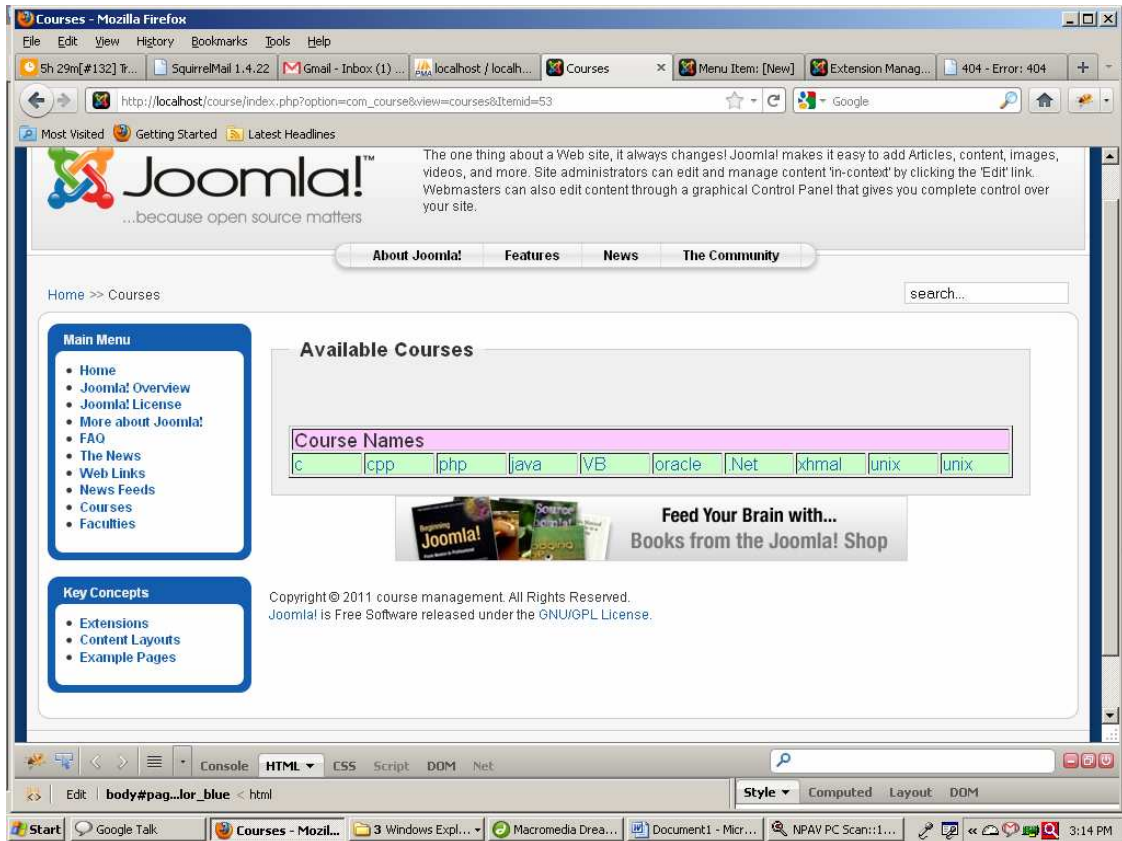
Courses - Mozilla Firefox

File Edit View History Bookmarks Tools Help

5h 29m[#132] Tr... | SquirrelMail 1.4.22 | Gmail - Inbox (1) ... | localhost / localh... | Courses | Menu Item: [New] | Extension Manag... | 404 - Error: 404

http://localhost/course/index.php?option=com_course&view=courses&Itemid=53

Google

Most Visited | Getting Started | Latest Headlines

Joomla!™
...because open source matters

The one thing about a Web site, it always changes! Joomla! makes it easy to add Articles, content, images, videos, and more. Site administrators can edit and manage content 'in-context' by clicking the 'Edit' link. Webmasters can also edit content through a graphical Control Panel that gives you complete control over your site.

About Joomla! | Features | News | The Community

Home >> Courses

search...

Main Menu
- Home
- Joomla! Overview
- Joomla! License
- More about Joomla!
- FAQ
- The News
- Web Links
- News Feeds
- Courses
- Faculties

Available Courses

| Course Names | | | | | | | | | |
|---|---|---|---|---|---|---|---|---|---|
| c | cpp | php | java | VB | oracle | .Net | xhmal | unix | unix |

Joomla!
Feed Your Brain with...
Books from the Joomla! Shop

Key Concepts
- Extensions
- Content Layouts
- Example Pages

Copyright © 2011 course management. All Rights Reserved.
Joomla! is Free Software released under the GNU/GPL License.

Console | HTML ▾ | CSS | Script | DOM | Net

Edit | body#pag...lor_blue < html

Style ▾ | Computed | Layout | DOM

Start | Google Talk | Courses - Mozil... | 3 Windows Expl... | Macromedia Drea... | Document1 - Micr... | NPAV PC Scan::1... | 3:14 PM